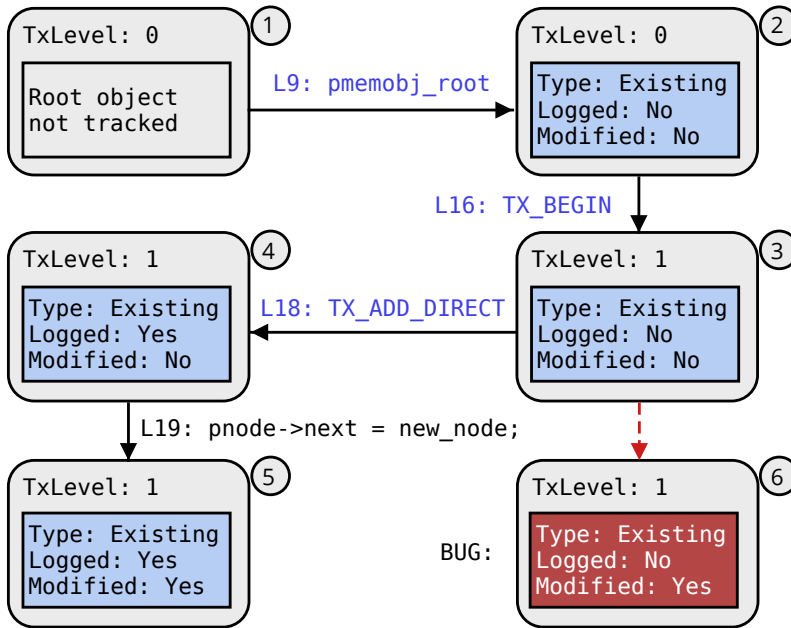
TxLevel: 0
1
Root object not tracked

L9: pmemobj_root

TxLevel: 0
2
Type: Existing
Logged: No
Modified: No

L16: TX_BEGIN

TxLevel: 1
4
Type: Existing
Logged: Yes
Modified: No

L18: TX_ADD_DIRECT

TxLevel: 1
3
Type: Existing
Logged: No
Modified: No

L19: pnode->next = new_node;

TxLevel: 1
5
Type: Existing
Logged: Yes
Modified: Yes

BUG:

TxLevel: 1
6
Type: Existing
Logged: No
Modified: Yes